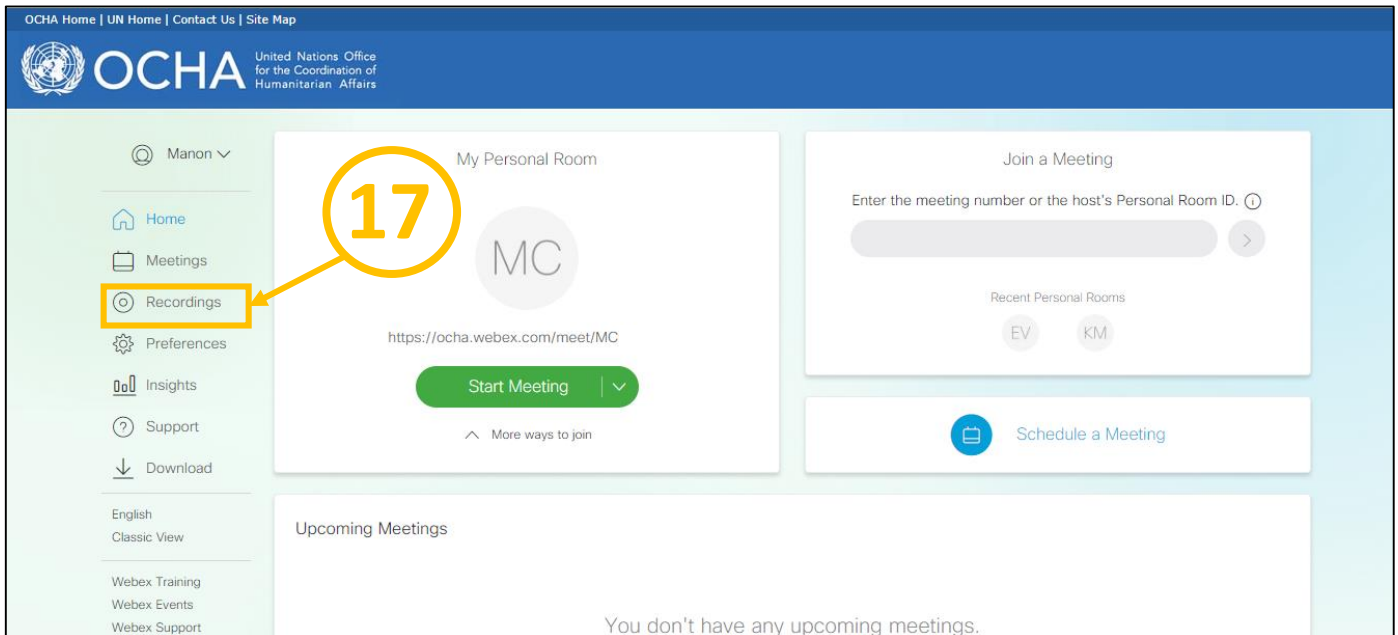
OCHA Home | UN Home | Contact Us | Site Map

OCHA United Nations Office for the Coordination of Humanitarian Affairs

Manon

Home
Meetings
Recordings
Preferences
Insights
Support
Download

English
Classic View

Webex Training
Webex Events
Webex Support

17

My Personal Room

MC

https://ocha.webex.com/meet/MC

Start Meeting

More ways to join

Join a Meeting

Enter the meeting number or the host's Personal Room ID.

Recent Personal Rooms

EV KM

Schedule a Meeting

Upcoming Meetings

You don't have any upcoming meetings.